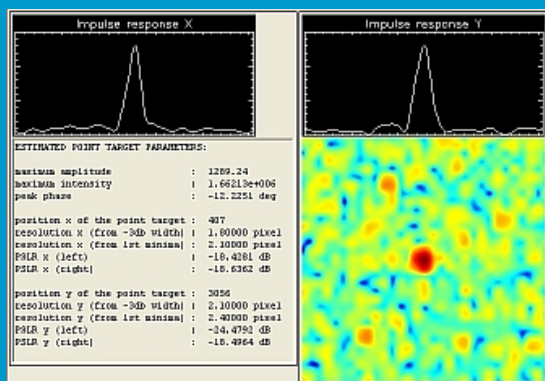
Impulse response X

Impulse response Y

ESTIMATED POINT TARGET PARAMETERS:

maximum amplitude : 1289.24
maximum intensity : 1.66213e+006
peak phase : -12.2251 deg

position x of the point target : 407
resolution x (from -3db width) : 1.80000 pixel
resolution x (from 1st minima) : 2.10000 pixel
PSLR x (left) : -18.4281 dB
PSLR x (right) : -18.6362 dB

position y of the point target : 3056
resolution y (from -3db width) : 2.10000 pixel
resolution y (from 1st minima) : 2.40000 pixel
PSLR y (left) : -24.4792 dB
PSLR y (right) : -18.4964 dB